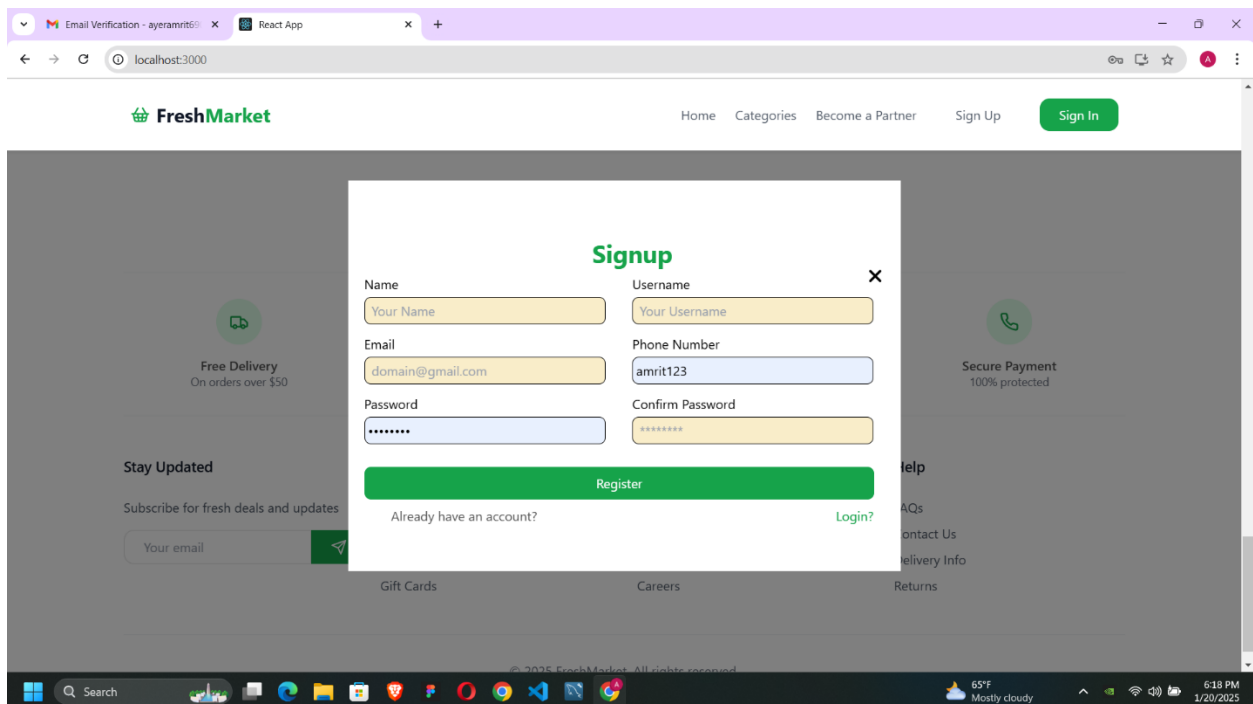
Email Verification - ayeramrit6 ×
React App ×
+
localhost:3000

FreshMarket
Home Categories Become a Partner Sign Up Sign In

Signup
×
Name
Your Name
Username
Your Username
Email
domain@gmail.com
Phone Number
amrit123
Password
••••••••
Confirm Password
••••••••
Register
Already have an account? Login?

Free Delivery
On orders over $50
Secure Payment
100% protected

Stay Updated
Subscribe for fresh deals and updates
Your email

elp
AQs
ontact Us
elivery Info
Gift Cards
Careers
Returns

© 2025 FreshMarket. All rights reserved.

Search
65°F
Mostly cloudy
6:18 PM
1/20/2025